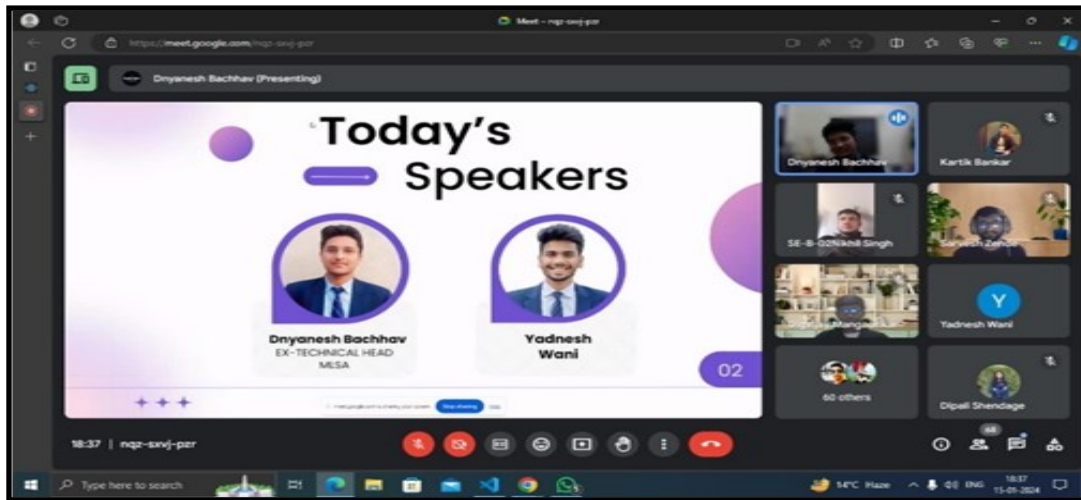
Meet - nqz-sxvj-pzr

https://meet.google.com/nqz-sxvj-pzr

Dnyanesh Bachhav (Presenting)

Today's Speakers

Dnyanesh Bachhav
EX-TECHNICAL HEAD
MESA

Yadnesh Wani

02

+++

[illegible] Stop sharing Hide

Dnyanesh Bachhav

Kartik Bankar

SE-B-02Nikhil Singh

Sarvesh Zende

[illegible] Mangale

Y

Yadnesh Wani

60 others

Dipali Shendage

68

18:37 | nqz-sxvj-pzr

Type here to search

14°C Haze ENG 18:37 15-01-2024